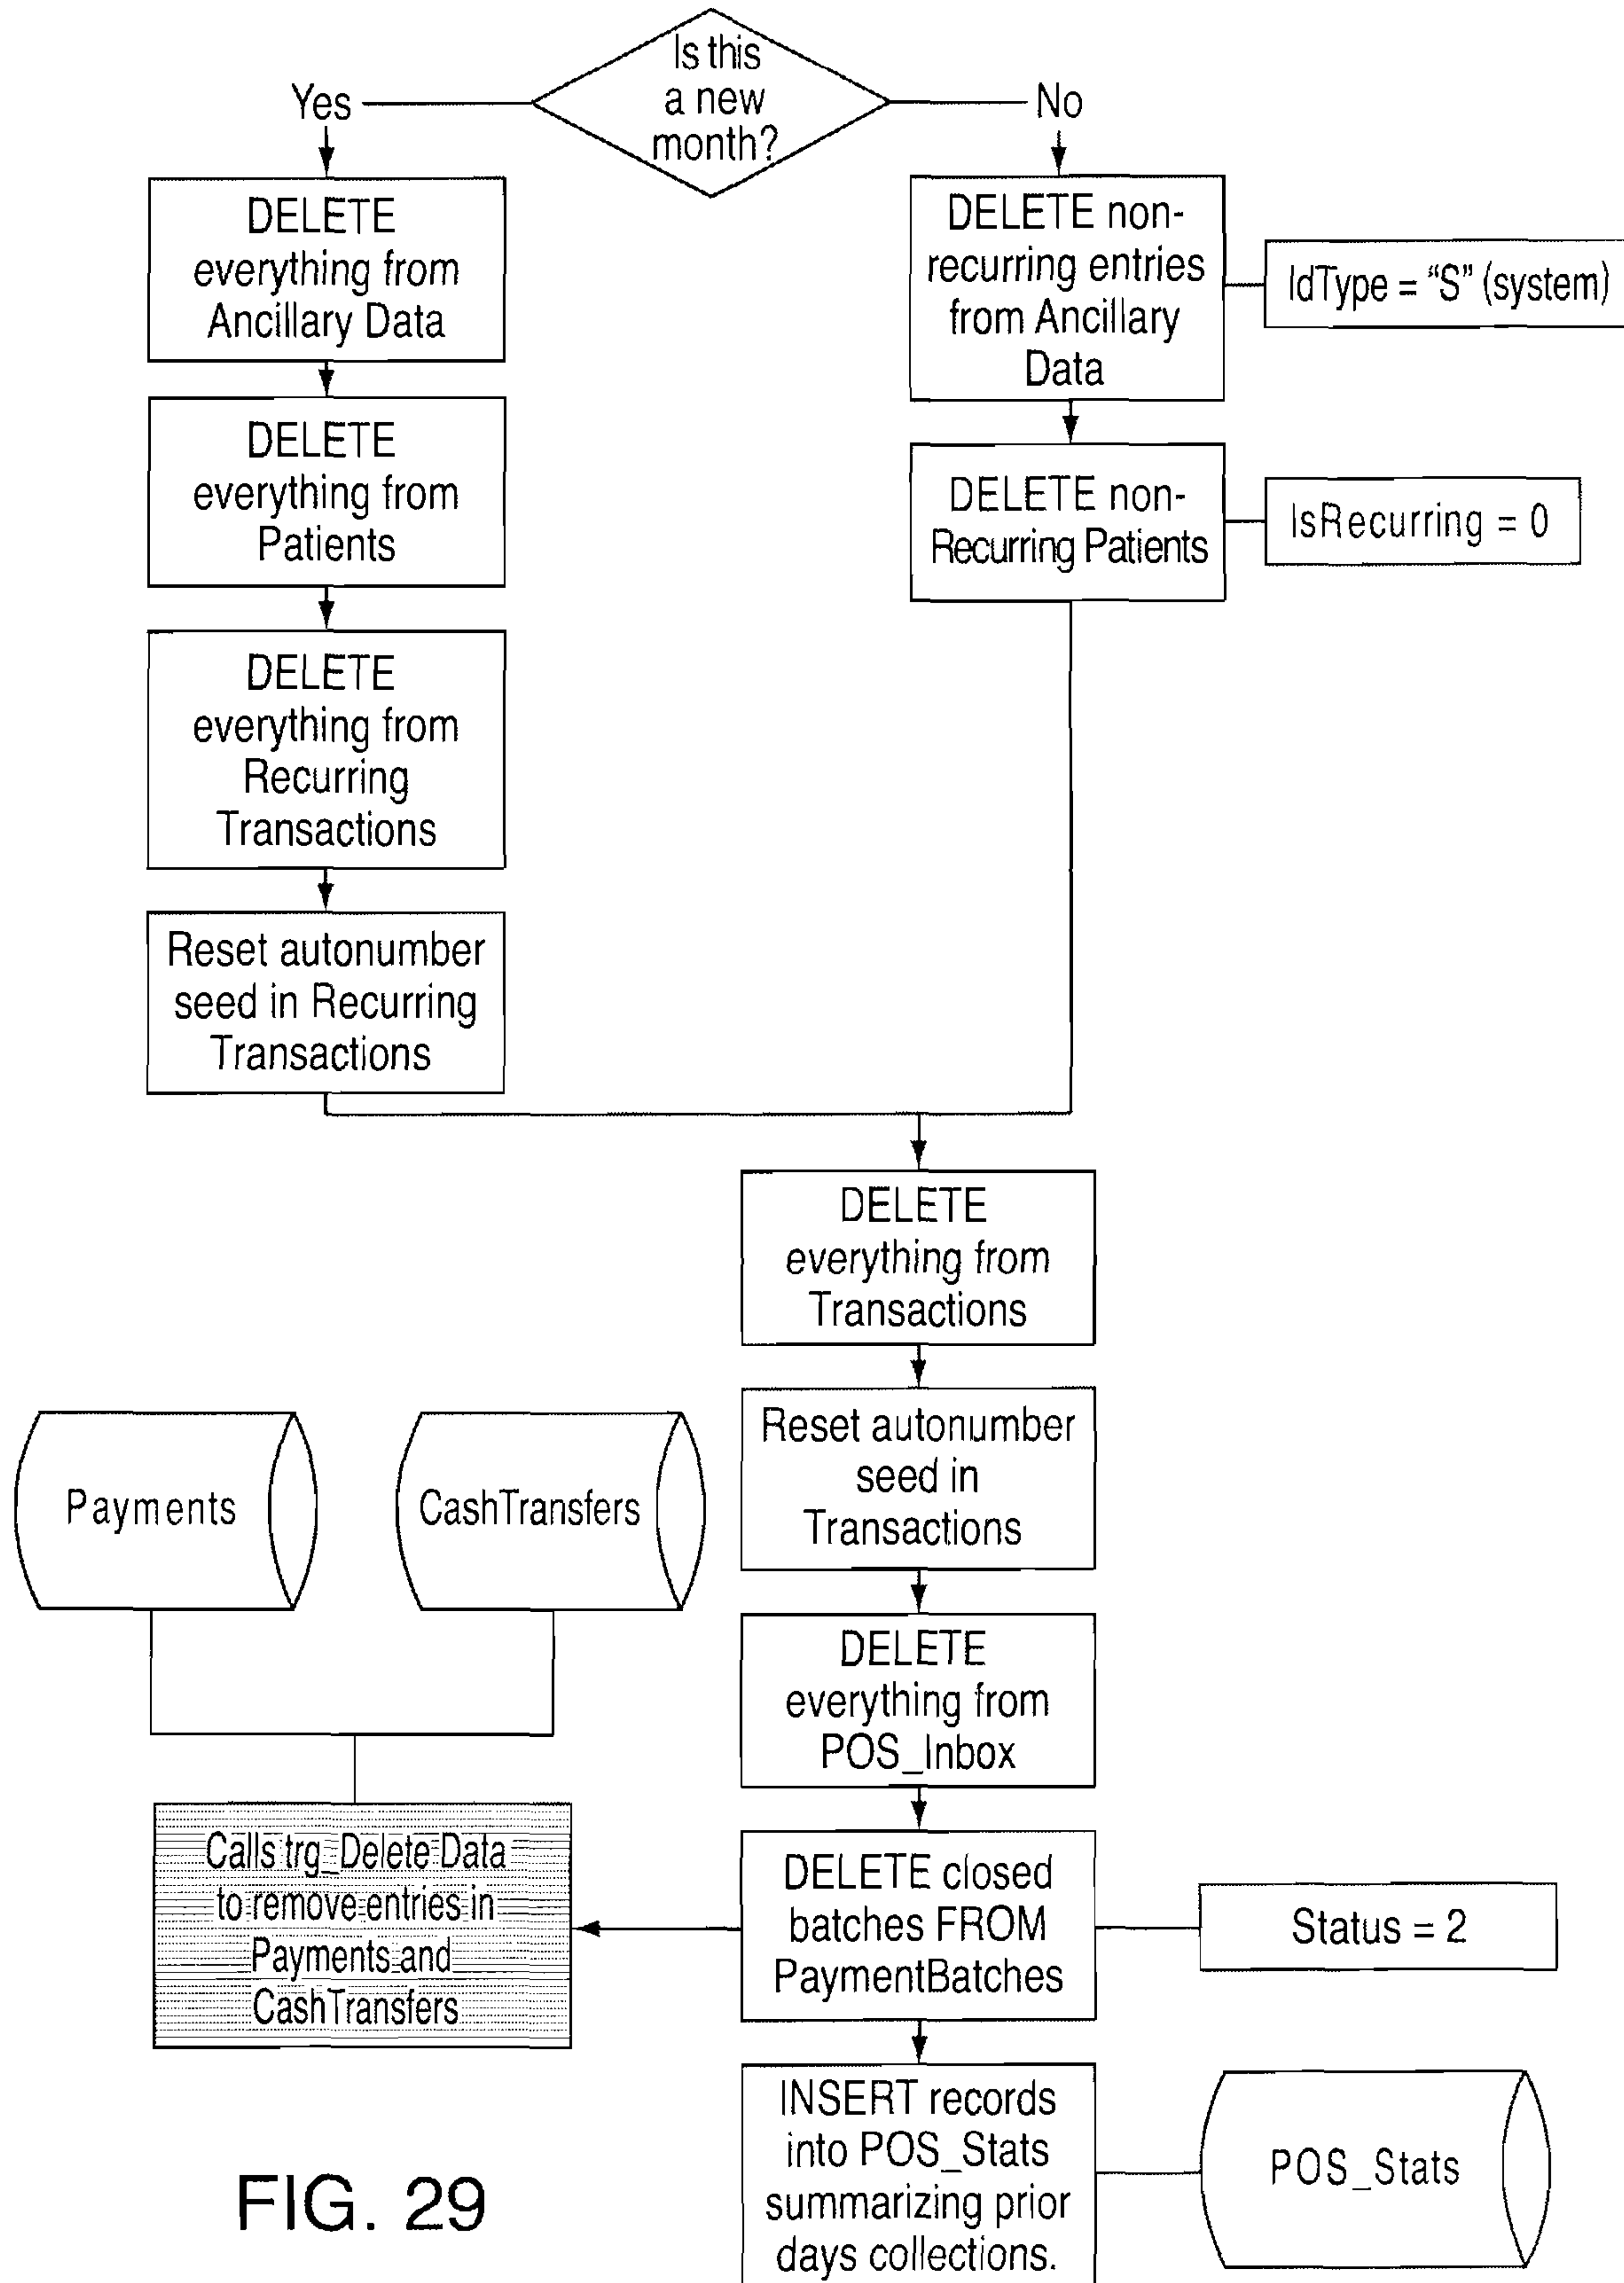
Is this a new month?

Yes

No

DELETE everything from Ancillary Data

DELETE everything from Patients

DELETE everything from Recurring Transactions

Reset autonumber seed in Recurring Transactions

DELETE non-recurring entries from Ancillary Data

IdType = "S" (system)

DELETE non-Recurring Patients

IsRecurring = 0

DELETE everything from Transactions

Reset autonumber seed in Transactions

DELETE everything from POS_Inbox

DELETE closed batches FROM PaymentBatches

Status = 2

INSERT records into POS_Stats summarizing prior days collections.

POS_Stats

Payments

CashTransfers

Calls trg_Delete Data to remove entries in Payments and CashTransfers

FIG. 29